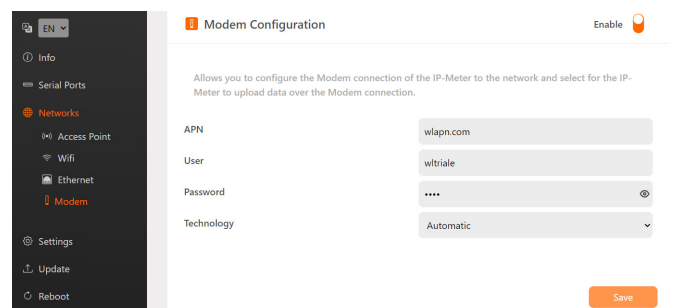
EN

Info

Serial Ports

Networks

Access Point

Wifi

Ethernet

Modem

Settings

Update

Reboot

Modem Configuration

Enable

Allows you to configure the Modem connection of the IP-Meter to the network and select for the IP-Meter to upload data over the Modem connection.

APN wlapn.com

User wltriale

Password ••••

Technology Automatic

Save